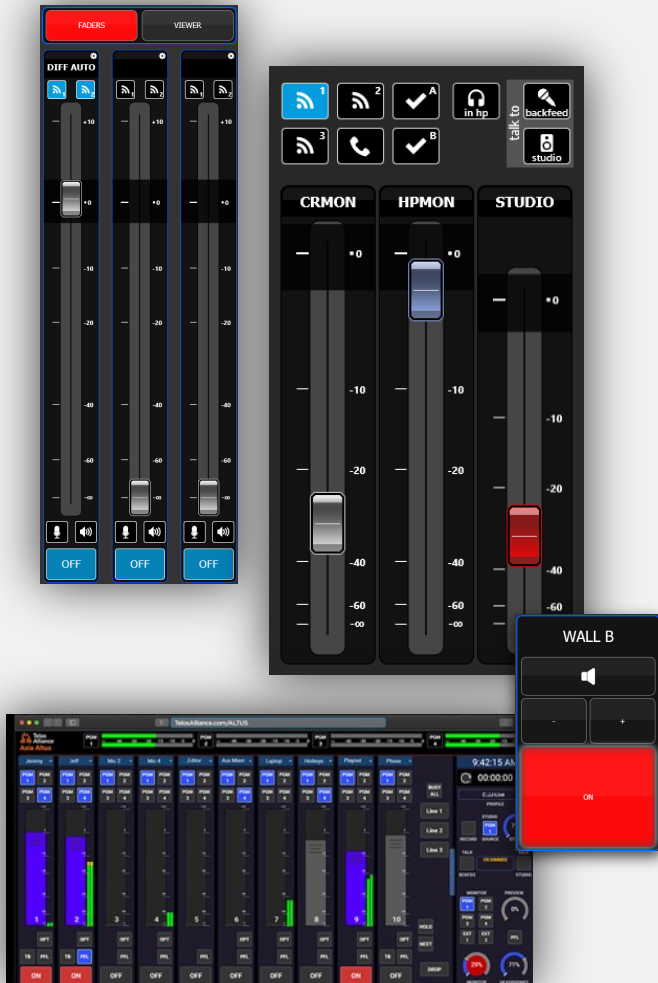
FADERS
VIEWER

DIFF AUTO

+10
0
-10
-20
-40
-60
-∞

OFF
OFF
OFF

1
2
A
in hp
talk to
backfeed
3
B
studio

CRMON
HPMON
STUDIO

0
0
0
-10
-10
-10
-20
-20
-20
-40
-40
-40
-60
-60
-60
-∞
-∞

WALL B
-
+
ON

TelosAlliance.com/ALTUS
Telos Alliance
Axia Altus
PGM 1
PGM 2
PGM 3
PGM 4
Jeremy
Jeff
Mic 3
Mic 4
_Editor
Aux Mixer
Laptop
Hotkeys
Playout
Phone
BUSY ALL
Line 1
Line 2
Line 3
HOLD
NEXT
DROP
9:42:15 AM
00:00:00
PROFILE
RECORD
SOURCE
STUDIO
TALK
CR DIMMED
BCKFDR
STUDIO
MONITOR
PREVIEW
EXT 1
EXT 2
PFL
OPT
TB
PFL
ON
OFF
1
2
3
4
5
6
7
8
9
10
29%
71%